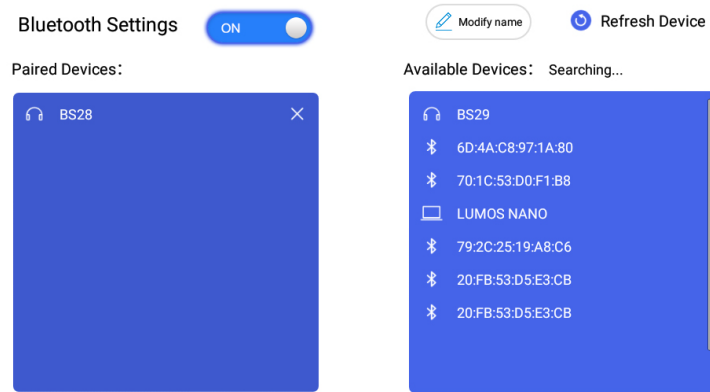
Bluetooth Settings ON

Modify name Refresh Device

Paired Devices：

BS28

Available Devices： Searching...

BS29

6D:4A:C8:97:1A:80

70:1C:53:D0:F1:B8

LUMOS NANO

79:2C:25:19:A8:C6

20:FB:53:D5:E3:CB

20:FB:53:D5:E3:CB